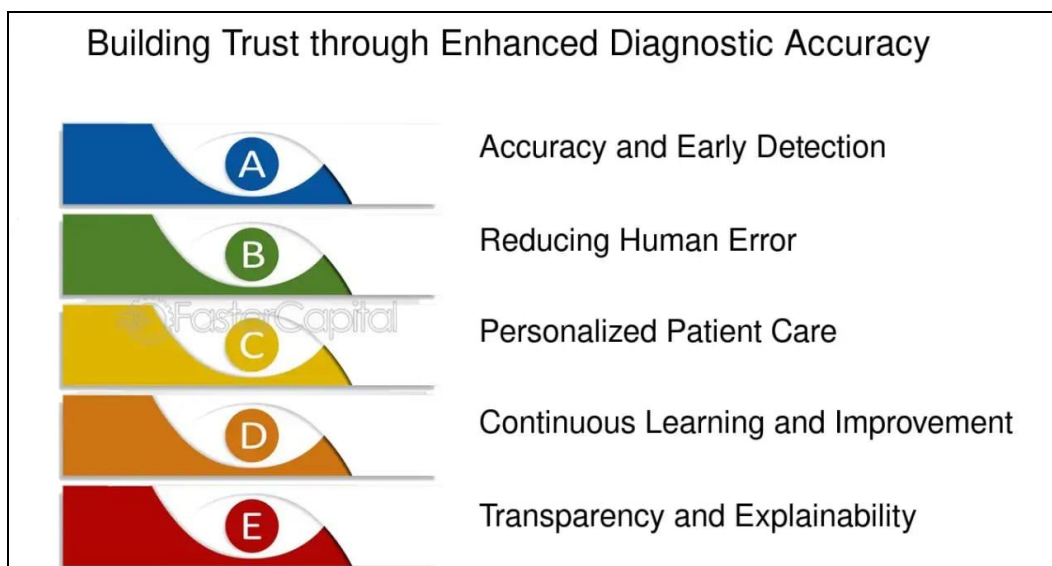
Building Trust through Enhanced Diagnostic Accuracy

A
Accuracy and Early Detection

B
Reducing Human Error

FasterCapital

C
Personalized Patient Care

D
Continuous Learning and Improvement

E
Transparency and Explainability